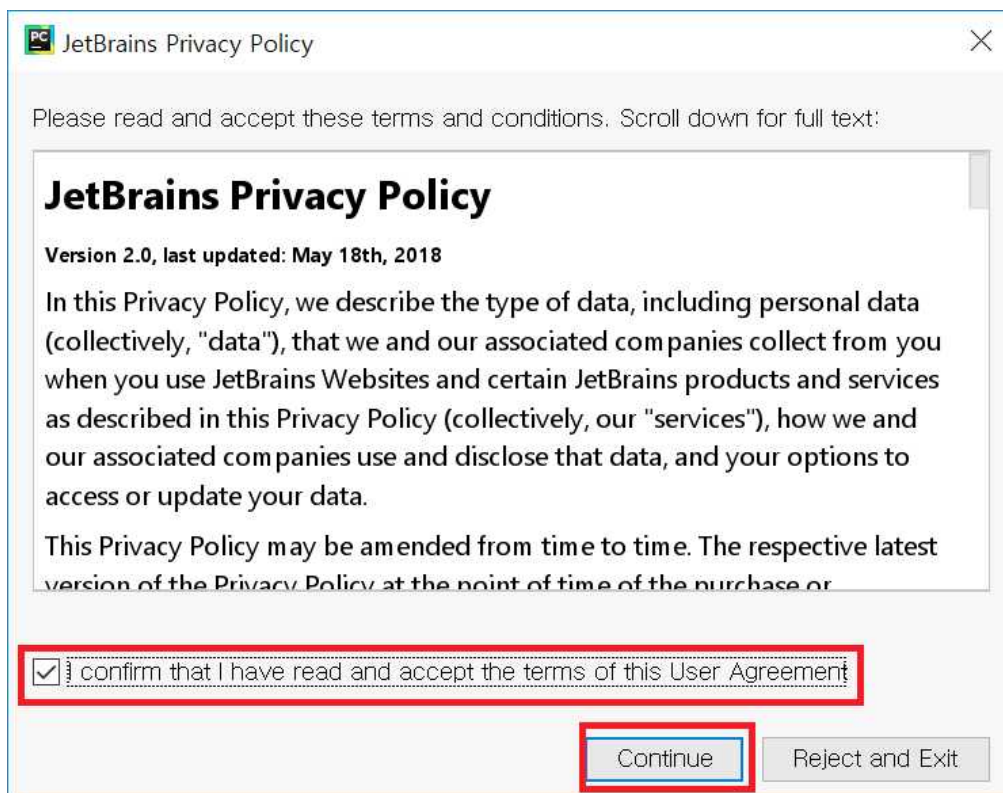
PC JetBrains Privacy Policy

Please read and accept these terms and conditions. Scroll down for full text:

JetBrains Privacy Policy

Version 2.0, last updated: May 18th, 2018

In this Privacy Policy, we describe the type of data, including personal data (collectively, "data"), that we and our associated companies collect from you when you use JetBrains Websites and certain JetBrains products and services as described in this Privacy Policy (collectively, our "services"), how we and our associated companies use and disclose that data, and your options to access or update your data.

This Privacy Policy may be amended from time to time. The respective latest version of the Privacy Policy at the point of time of the purchase or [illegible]

I confirm that I have read and accept the terms of this User Agreement

Continue

Reject and Exit